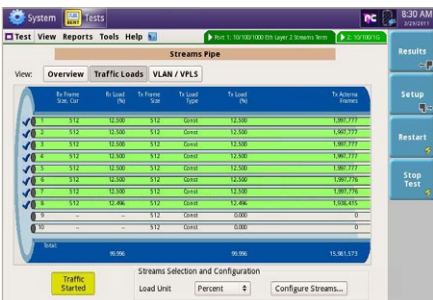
System Tests 8:30 AM 3/29/2011

Test View Reports Tools Help

Port 1: 10/100/1000 Eth Layer 2 Streams Term | 2: 10/100/1G

Streams Pipe

View: Overview | Traffic Loads | VLAN / VPLS

| | Rx Frame Size, Cur | Rx Load (%) | Tx Frame Size | Tx Load Type | Tx Load (%) | Tx Acterna Frames |
|---|---|---|---|---|---|---|
| 1 | 512 | 12.500 | 512 | Const | 12.500 | 1,997,777 |
| 2 | 512 | 12.500 | 512 | Const | 12.500 | 1,997,777 |
| 3 | 512 | 12.500 | 512 | Const | 12.500 | 1,997,777 |
| 4 | 512 | 12.500 | 512 | Const | 12.500 | 1,997,777 |
| 5 | 512 | 12.500 | 512 | Const | 12.500 | 1,997,777 |
| 6 | 512 | 12.500 | 512 | Const | 12.500 | 1,997,776 |
| 7 | 512 | 12.500 | 512 | Const | 12.500 | 1,997,776 |
| 8 | 512 | 12.496 | 512 | Const | 12.496 | 1,938,415 |
| 9 | -- | -- | 512 | Const | 0.000 | 0 |
| 10 | -- | -- | 512 | Const | 0.000 | 0 |
| Total: | | 99.996 | | | 99.996 | 15,981,573 |

Traffic Started

Streams Selection and Configuration

Load Unit: Percent

Configure Streams...

Results

Setup

Restart

Stop Test